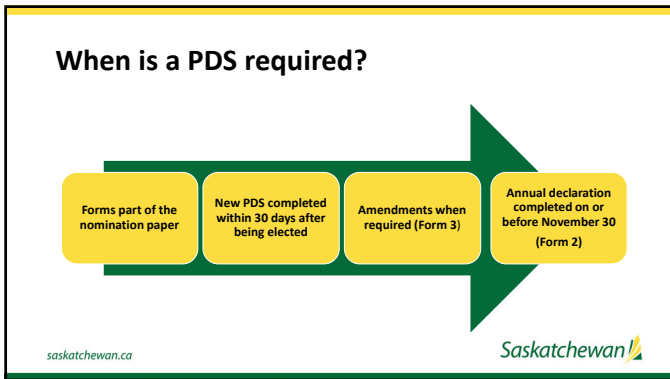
When is a PDS required?

Forms part of the nomination paper

New PDS completed within 30 days after being elected

Amendments when required (Form 3)

Annual declaration completed on or before November 30

(Form 2)

saskatchewan.ca

Saskatchewan